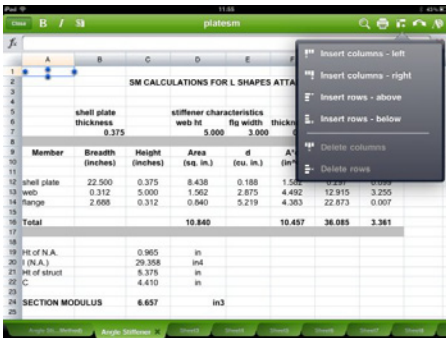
iPad 11:55

Close B I U platesm

$f_x$

| | A | B | C | D | E | F |
|---|---|---|---|---|---|---|
| 1 | | | | | | |
| 2 | | | SM CALCULATIONS FOR L SHAPES ATTA | | | |
| 3 | | | | | | |
| 4 | | | | | | |
| 5 | | shell plate | | stiffener characteristics | | |
| 6 | | thickness | | web ht | flg width | thickn |
| 7 | | 0.375 | | 5.000 | 3.000 | |
| 8 | | | | | | |
| 9 | Member | Breadth | Height | Area | d | A*d |
| 10 | | (inches) | (inches) | (sq. in.) | (cu. in.) | (in⁴ |
| 11 | | | | | | |
| 12 | shell plate | 22.500 | 0.375 | 8.438 | 0.188 | 1.582 |
| 13 | web | 0.312 | 5.000 | 1.562 | 2.875 | 4.492 | 12.915 | 3.255 |
| 14 | flange | 2.688 | 0.312 | 0.840 | 5.219 | 4.383 | 22.873 | 0.007 |
| 15 | | | | | | |
| 16 | Total | | | 10.840 | | 10.457 | 36.085 | 3.361 |
| 17 | | | | | | |
| 18 | | | | | | |
| 19 | Ht of N.A. | | 0.965 | in | | |
| 20 | I (N.A.) | | 29.358 | in4 | | |
| 21 | Ht of struct | | 5.375 | in | | |
| 22 | C | | 4.410 | in | | |
| 23 | | | | | | |
| 24 | SECTION MODULUS | | 6.657 | | in3 | |
| 25 | | | | | | |

Insert columns - left
Insert columns - right
Insert rows - above
Insert rows - below
Delete columns
Delete rows

Angle Sti...(Method) Angle Stiffener Sheet3 Sheet4 Sheet5 Sheet6 Sheet7 Sheet8